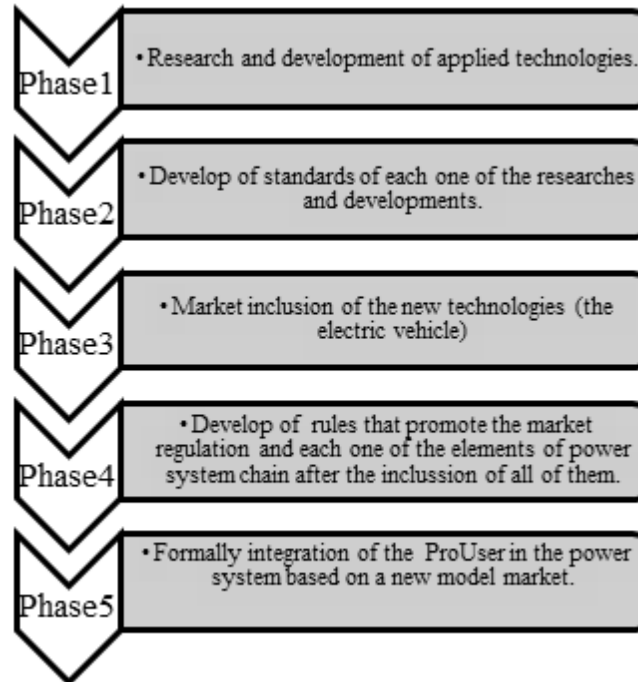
Phase1

• Research and development of applied technologies.

Phase2

• Develop of standards of each one of the researches and developments.

Phase3

• Market inclusion of the new technologies (the electric vehicle)

Phase4

• Develop of rules that promote the market regulation and each one of the elements of power system chain after the inclussion of all of them.

Phase5

• Formally integration of the ProUser in the power system based on a new model market.